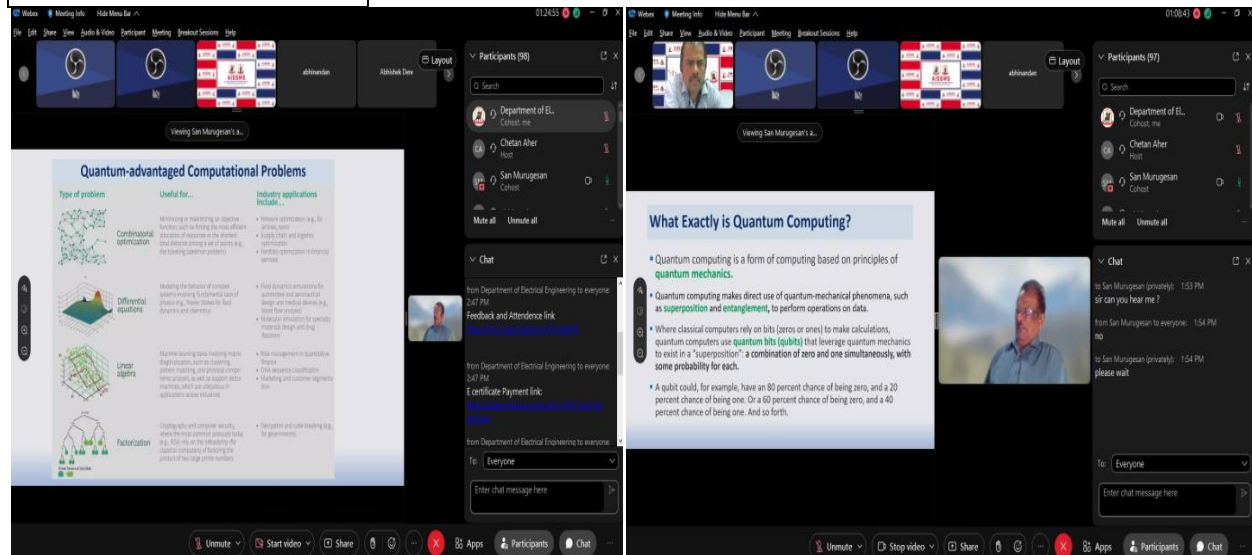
Webex Meeting Info Hide Menu Bar
01:24:55

File Edit Share View Audio & Video Participant Meeting Breakout Sessions Help

AISSMS

abhinandan

Abhishek Deve

Layout

Viewing San Murugesan's a...

Quantum-advantaged Computational Problems

| Type of problem | Useful for... | Industry applications include... |
|---|---|---|
| Combinatorial optimization | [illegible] | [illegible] |
| Differential equations | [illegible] | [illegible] |
| Linear algebra | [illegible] | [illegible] |
| Factorization | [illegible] | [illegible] |

Participants (98)

Search

Department of El... Cohost, me

Chetan Aher Host

San Murugesan Cohost

Mute all Unmute all

Chat

from Department of Electrical Engineering to everyone: 2:47 PM
Feedback and Attendence link
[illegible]

from Department of Electrical Engineering to everyone: 2:47 PM
E certificate Payment link:
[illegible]

from Department of Electrical Engineering to everyone:

To: Everyone

Enter chat message here

Unmute Start video Share Apps Participants Chat

Webex Meeting Info Hide Menu Bar
01:08:43

File Edit Share View Audio & Video Participant Meeting Breakout Sessions Help

AISSMS

abhinandan

Layout

Viewing San Murugesan's a...

What Exactly is Quantum Computing?

• Quantum computing is a form of computing based on principles of quantum mechanics.

• Quantum computing makes direct use of quantum-mechanical phenomena, such as superposition and entanglement, to perform operations on data.

• Where classical computers rely on bits (zeros or ones) to make calculations, quantum computers use quantum bits (qubits) that leverage quantum mechanics to exist in a "superposition": a combination of zero and one simultaneously, with some probability for each.

• A qubit could, for example, have an 80 percent chance of being zero, and a 20 percent chance of being one. Or a 60 percent chance of being zero, and a 40 percent chance of being one. And so forth.

Participants (97)

Search

Department of El... Cohost, me

Chetan Aher Host

San Murugesan Cohost

Mute all Unmute all

Chat

to San Murugesan (privately): 1:53 PM
sir can you hear me ?

from San Murugesan to everyone: 1:54 PM
no

to San Murugesan (privately): 1:54 PM
please wait

To: Everyone

Enter chat message here

Unmute Stop video Share Apps Participants Chat